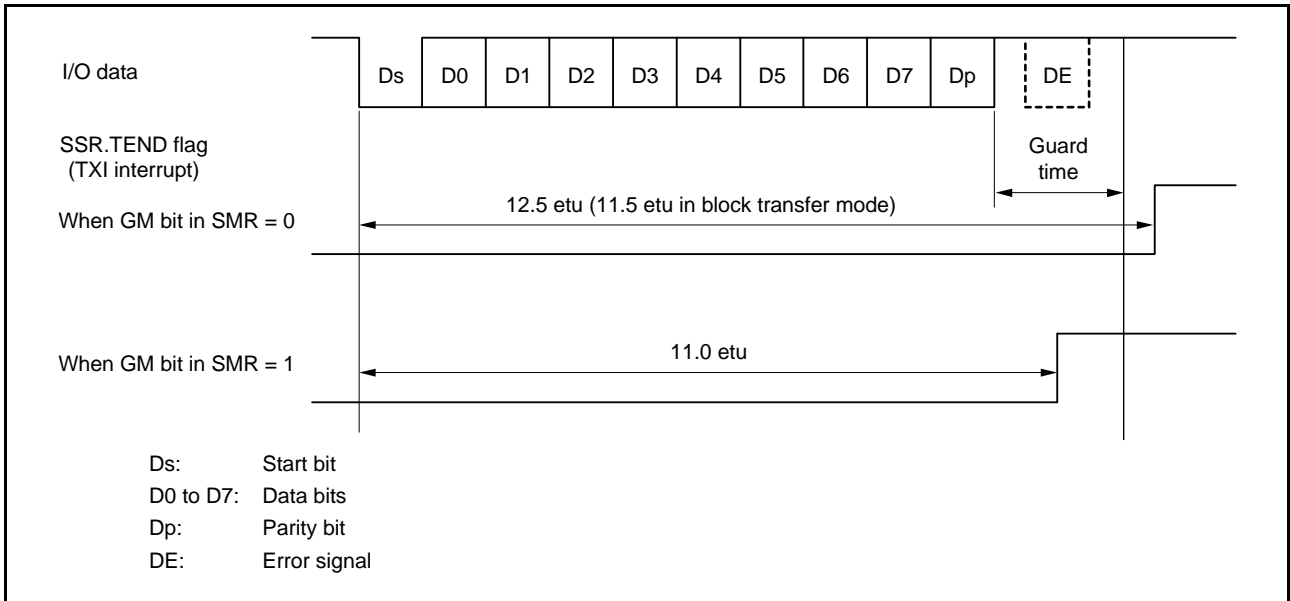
I/O data

Ds | D0 | D1 | D2 | D3 | D4 | D5 | D6 | D7 | Dp | DE

SSR.TEND flag
(TXI interrupt)

Guard time

When GM bit in SMR = 0

12.5 etu (11.5 etu in block transfer mode)

When GM bit in SMR = 1

11.0 etu

Ds: Start bit
D0 to D7: Data bits
Dp: Parity bit
DE: Error signal